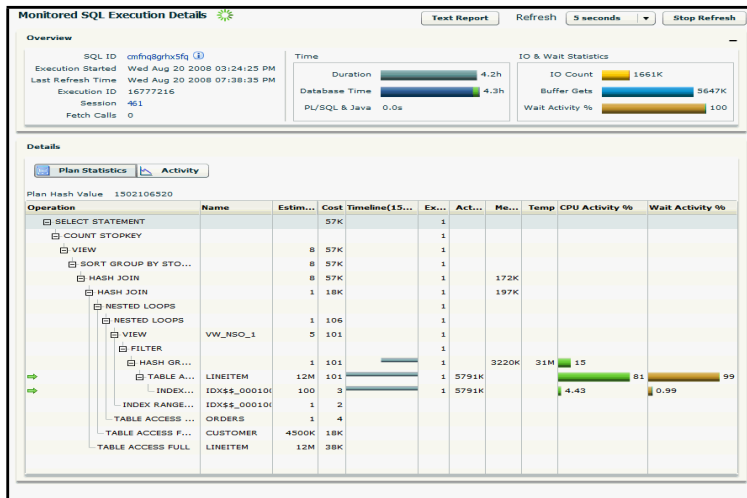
Monitored SQL Execution Details

Text Report | Refresh | 5 seconds | Stop Refresh

Overview

SQL ID cmfnq8grhx5fq
Execution Started Wed Aug 20 2008 03:24:25 PM
Last Refresh Time Wed Aug 20 2008 07:38:35 PM
Execution ID 16777216
Session 461
Fetch Calls 0

Time
Duration 4.2h
Database Time 4.3h
PL/SQL & Java 0.0s

IO & Wait Statistics
IO Count 1661K
Buffer Gets 5647K
Wait Activity % 100

Details

Plan Statistics | Activity

Plan Hash Value 1502106520

| Operation | Name | Estim... | Cost | Timeline(15... | Ex... | Act... | Me... | Temp | CPU Activity % | Wait Activity % |
|---|---|---|---|---|---|---|---|---|---|---|
| SELECT STATEMENT | | | 57K | | 1 | | | | | |
| COUNT STOPKEY | | | | | 1 | | | | | |
| VIEW | | 8 | 57K | | 1 | | | | | |
| SORT GROUP BY STO... | | 8 | 57K | | 1 | | | | | |
| HASH JOIN | | 8 | 57K | | 1 | | 172K | | | |
| HASH JOIN | | 1 | 18K | | 1 | | 197K | | | |
| NESTED LOOPS | | | | | 1 | | | | | |
| NESTED LOOPS | | 1 | 106 | | 1 | | | | | |
| VIEW | VW_NSO_1 | 5 | 101 | | 1 | | | | | |
| FILTER | | | | | 1 | | | | | |
| HASH GR... | | 1 | 101 | | 1 | | 3220K | 31M | 15 | |
| TABLE A... | LINEITEM | 12M | 101 | | 1 | 5791K | | | 81 | 99 |
| INDEX... | IDX$$_00010( | 100 | 3 | | 1 | 5791K | | | 4.43 | 0.99 |
| INDEX RANGE... | IDX$$_00010( | 1 | 2 | | | | | | | |
| TABLE ACCESS ... | ORDERS | 1 | 4 | | | | | | | |
| TABLE ACCESS F... | CUSTOMER | 4500K | 18K | | | | | | | |
| TABLE ACCESS FULL | LINEITEM | 12M | 38K | | | | | | | |